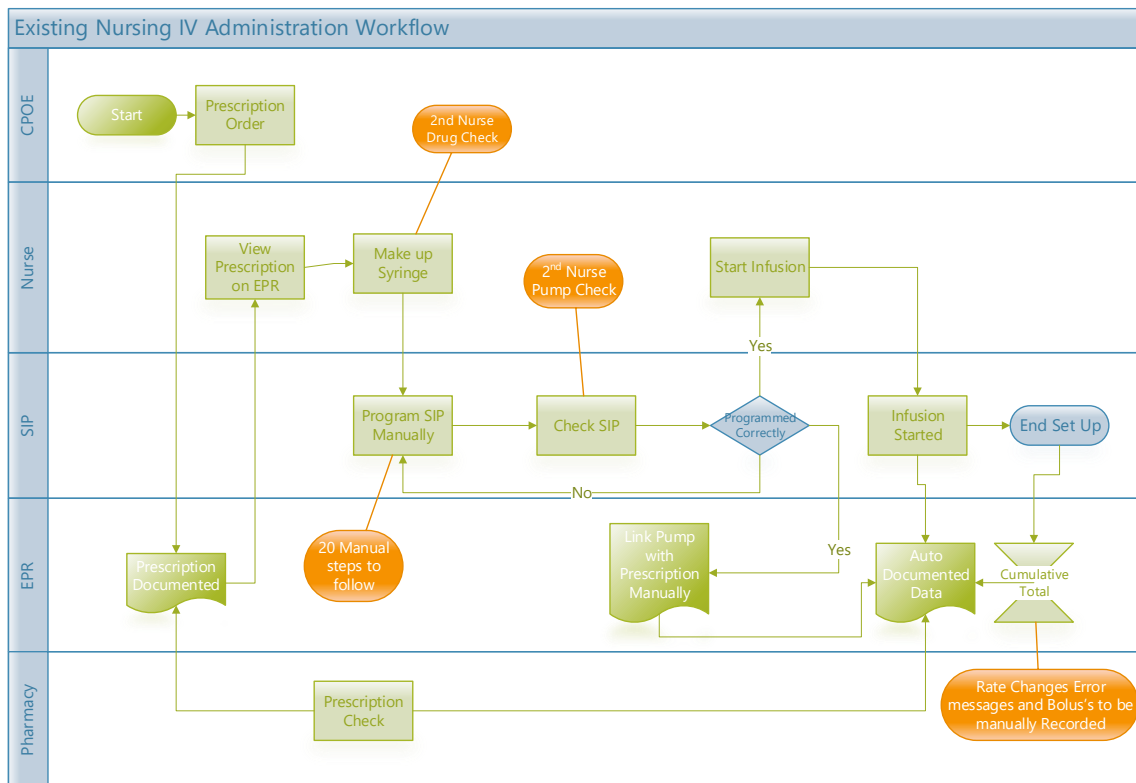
Existing Nursing IV Administration Workflow

CPOE

Start

Prescription Order

2nd Nurse Drug Check

Nurse

View Prescription on EPR

Make up Syringe

2$^{nd}$ Nurse Pump Check

Start Infusion

Yes

SIP

Program SIP Manually

Check SIP

Programmed Correctly

Infusion Started

End Set Up

No

EPR

Prescription Documented

20 Manual steps to follow

Link Pump with Prescription Manually

Yes

Auto Documented Data

Cumulative Total

Pharmacy

Prescription Check

Rate Changes Error messages and Bolus's to be manually Recorded